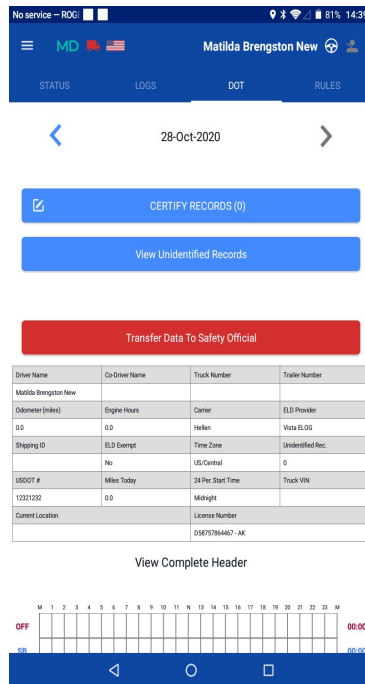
No service – ROGI 81% 14:3

MD Matilda Brengston New

STATUS LOGS DOT RULES

28-Oct-2020

CERTIFY RECORDS (0)

View Unidentified Records

Transfer Data To Safety Official

| Driver Name | Co-Driver Name | Truck Number | Trailer Number |
|---|---|---|---|
| Matilda Brengston New | | | |
| Odometer (miles) | Engine Hours | Carrier | ELD Provider |
| 0.0 | 0.0 | Hellen | Vista ELOG |
| Shipping ID | ELD Exempt | Time Zone | Unidentified Rec. |
| | No | US/Central | 0 |
| USDOT # | Miles Today | 24 Per. Start Time | Truck VIN |
| 12321232 | 0.0 | Midnight | |
| Current Location | | License Number | |
| | | D58757864467 - AK | |

View Complete Header

M 1 2 3 4 5 6 7 8 9 10 11 N 13 14 15 16 17 18 19 20 21 22 23 M

OFF 00:0

SB 00:0